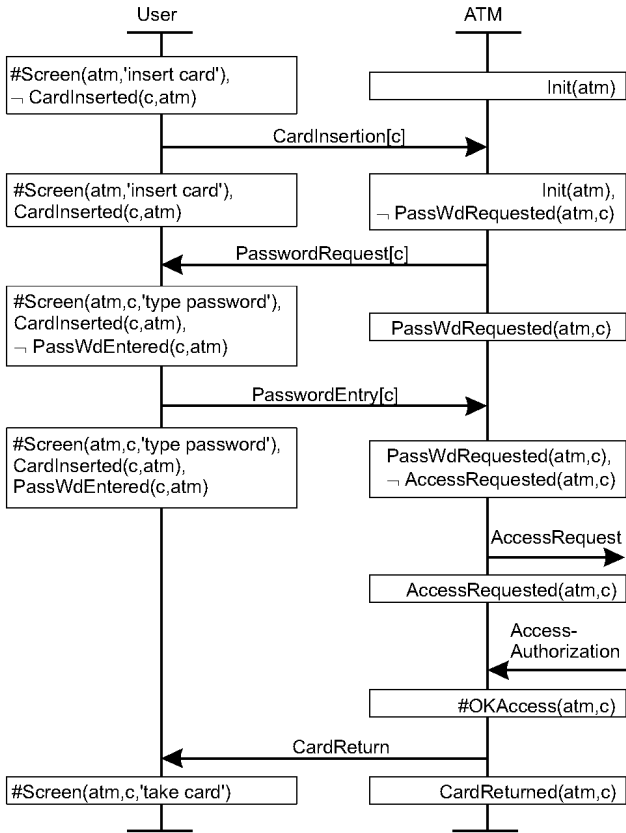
User

ATM

#Screen(atm,'insert card'),
$\neg$ CardInserted(c,atm)

Init(atm)

CardInsertion[c]

#Screen(atm,'insert card'),
CardInserted(c,atm)

Init(atm),
$\neg$ PassWdRequested(atm,c)

PasswordRequest[c]

#Screen(atm,c,'type password'),
CardInserted(c,atm),
$\neg$ PassWdEntered(c,atm)

PassWdRequested(atm,c)

PasswordEntry[c]

#Screen(atm,c,'type password'),
CardInserted(c,atm),
PassWdEntered(c,atm)

PassWdRequested(atm,c),
$\neg$ AccessRequested(atm,c)

AccessRequest

AccessRequested(atm,c)

Access-
Authorization

#OKAccess(atm,c)

CardReturn

#Screen(atm,c,'take card')

CardReturned(atm,c)